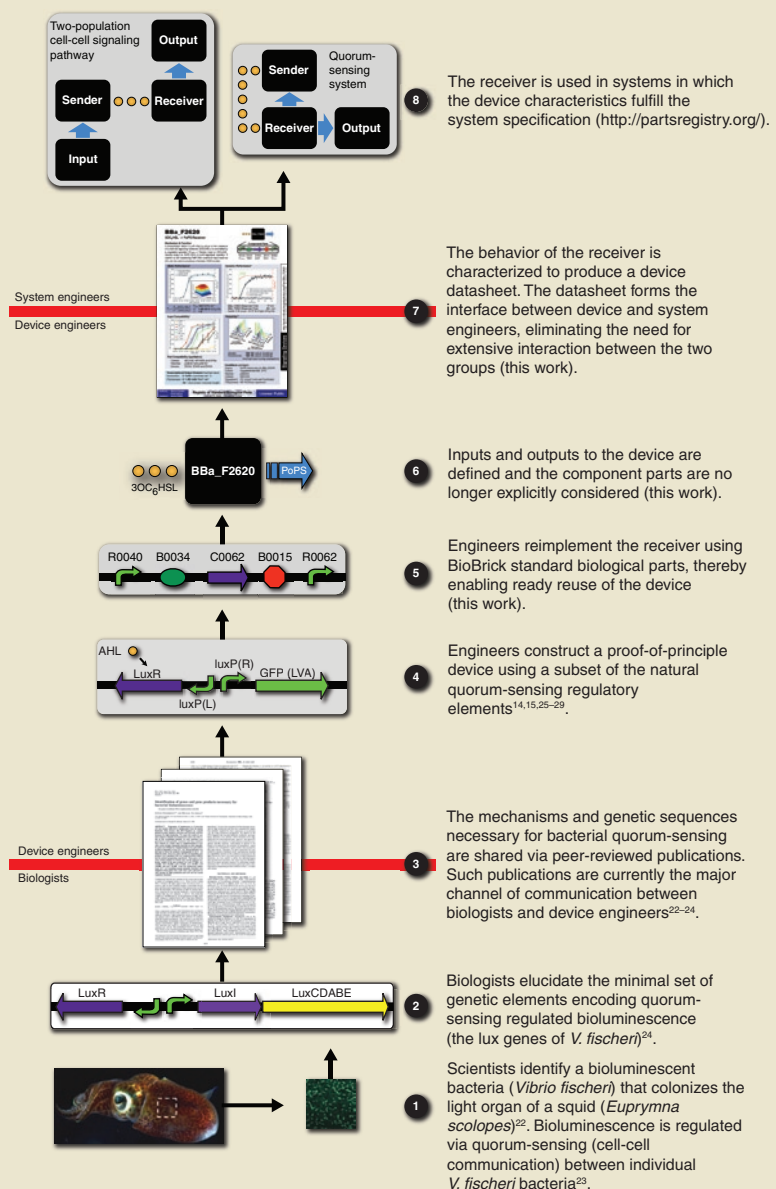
Two-population cell-cell signaling pathway

Output

Sender

Receiver

Input

Sender

Quorum-sensing system

Receiver

Output

8

The receiver is used in systems in which the device characteristics fulfill the system specification (http://partsregistry.org/).

BBa_F2620

System engineers

Device engineers

7

The behavior of the receiver is characterized to produce a device datasheet. The datasheet forms the interface between device and system engineers, eliminating the need for extensive interaction between the two groups (this work).

$3OC_6HSL$

BBa_F2620

PoPS

6

Inputs and outputs to the device are defined and the component parts are no longer explicitly considered (this work).

R0040 B0034 C0062 B0015 R0062

5

Engineers reimplement the receiver using BioBrick standard biological parts, thereby enabling ready reuse of the device (this work).

AHL

LuxR

luxP(R)

GFP (LVA)

luxP(L)

4

Engineers construct a proof-of-principle device using a subset of the natural quorum-sensing regulatory elements$^{14,15,25–29}$.

Device engineers

Biologists

3

The mechanisms and genetic sequences necessary for bacterial quorum-sensing are shared via peer-reviewed publications. Such publications are currently the major channel of communication between biologists and device engineers$^{22–24}$.

LuxR

LuxI

LuxCDABE

2

Biologists elucidate the minimal set of genetic elements encoding quorum-sensing regulated bioluminescence (the lux genes of V. fischeri)$^{24}$.

1

Scientists identify a bioluminescent bacteria (Vibrio fischeri) that colonizes the light organ of a squid (Euprymna scolopes)$^{22}$. Bioluminescence is regulated via quorum-sensing (cell-cell communication) between individual V. fischeri bacteria$^{23}$.